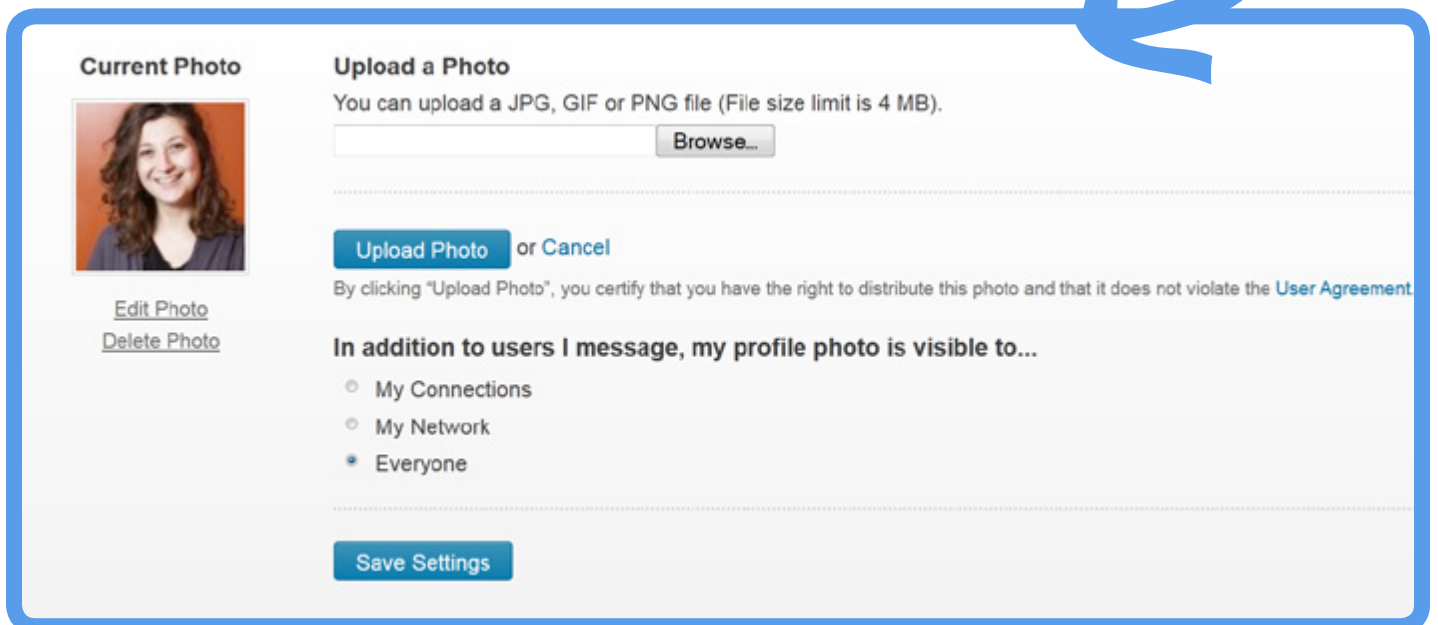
Current Photo

Edit Photo
Delete Photo

Upload a Photo

You can upload a JPG, GIF or PNG file (File size limit is 4 MB).

Browse...

Upload Photo or Cancel

By clicking "Upload Photo", you certify that you have the right to distribute this photo and that it does not violate the User Agreement.

In addition to users I message, my profile photo is visible to...

My Connections

My Network

Everyone

Save Settings